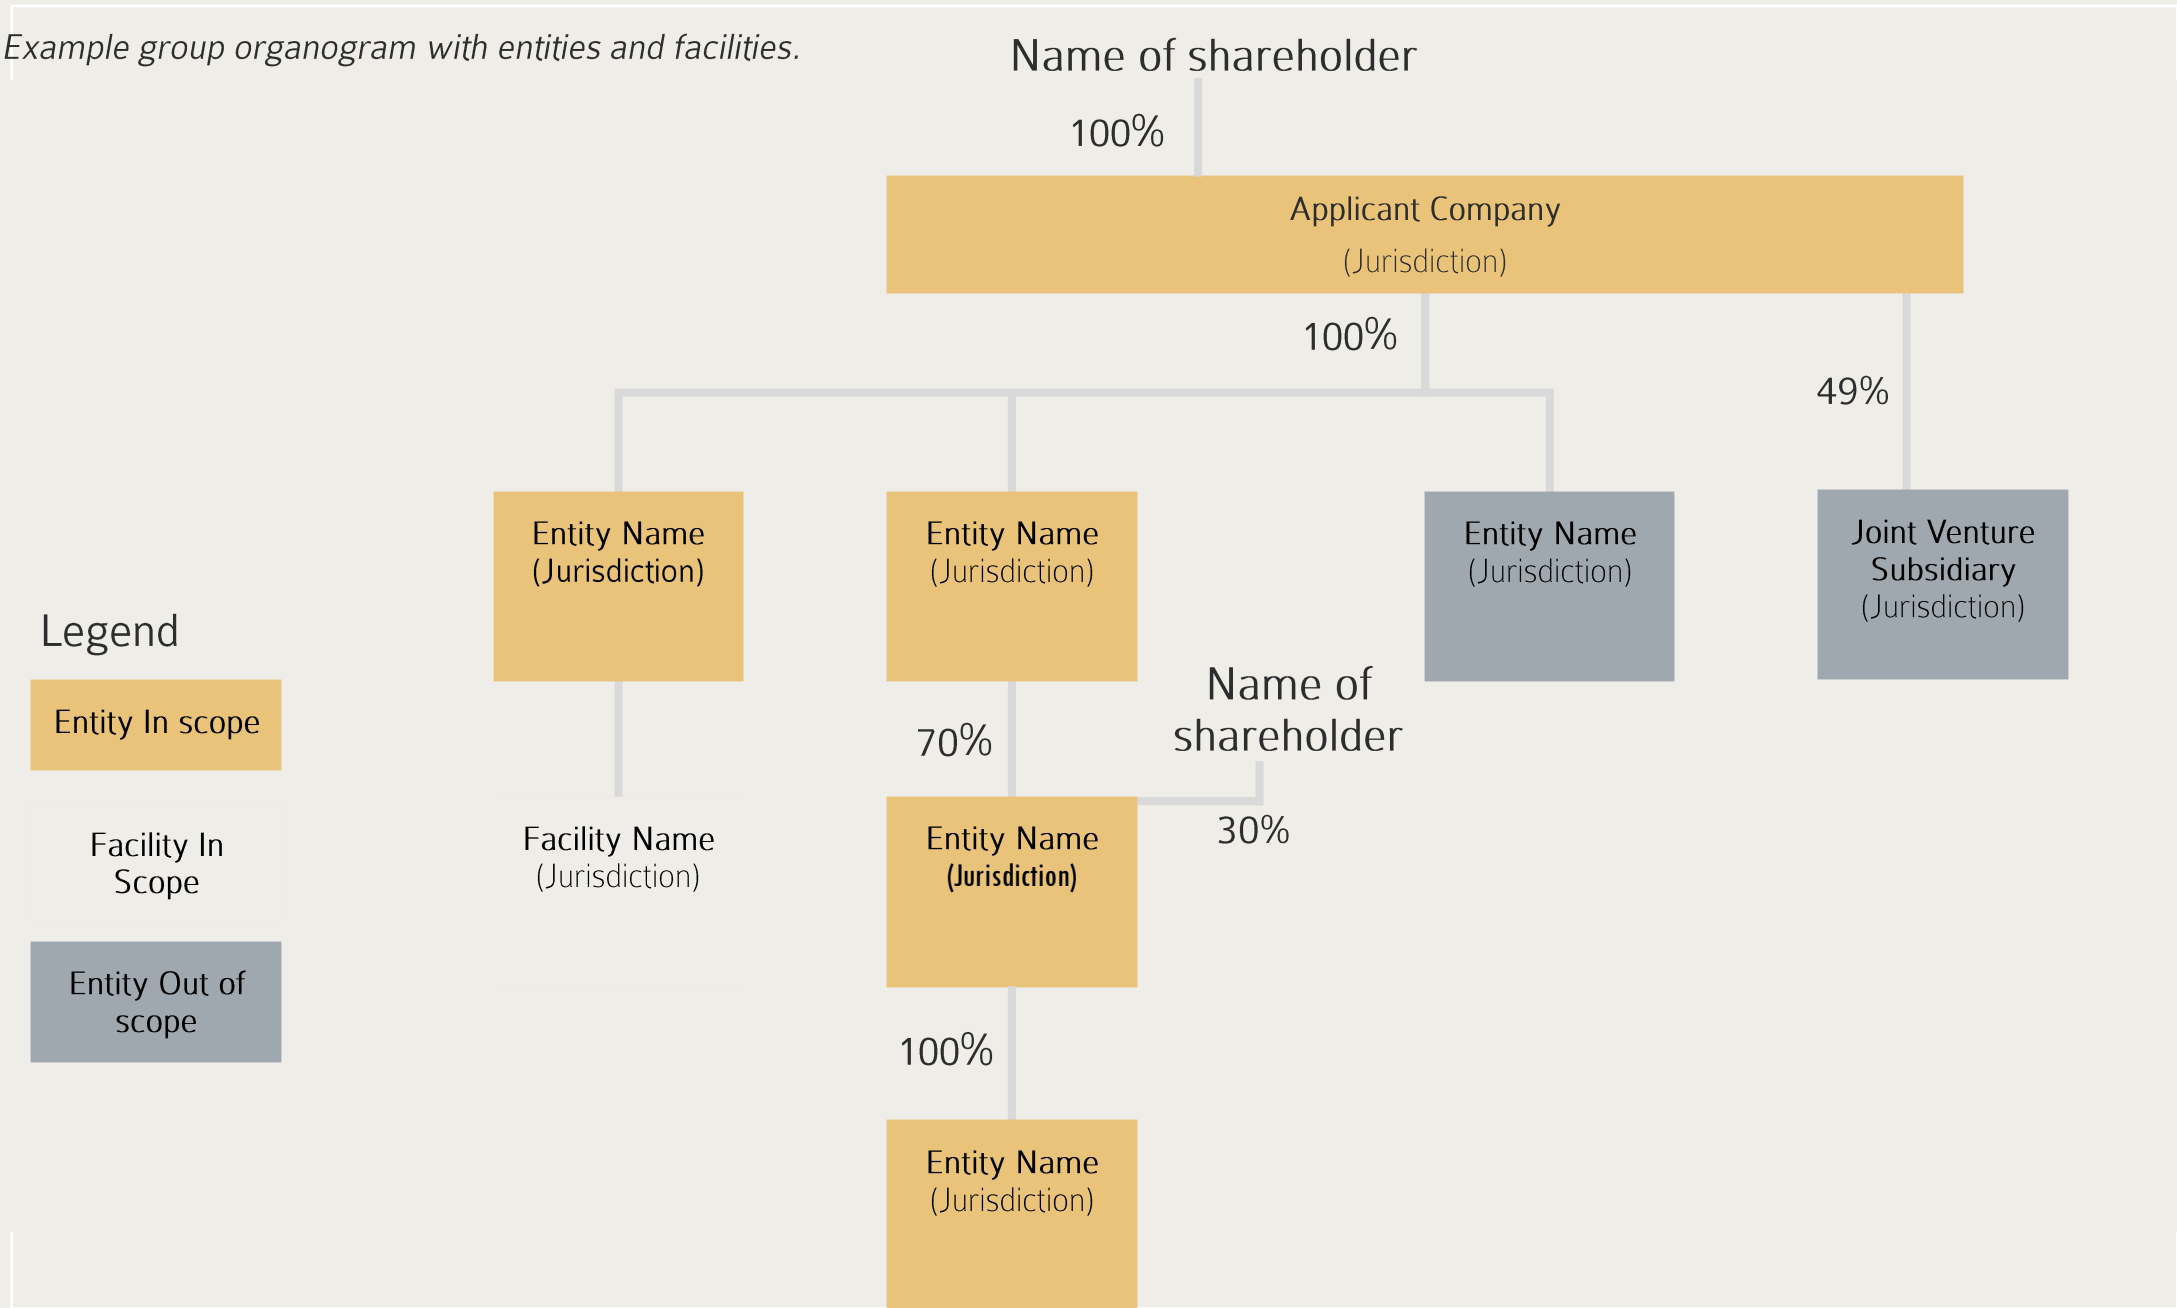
Example group organogram with entities and facilities.

Name of shareholder

100%

Applicant Company
(Jurisdiction)

100%

49%

Entity Name
(Jurisdiction)

Entity Name
(Jurisdiction)

Entity Name
(Jurisdiction)

Joint Venture Subsidiary
(Jurisdiction)

Legend

Entity In scope

Facility In Scope

Entity Out of scope

Name of shareholder

70%

30%

Facility Name
(Jurisdiction)

Entity Name
(Jurisdiction)

100%

Entity Name
(Jurisdiction)